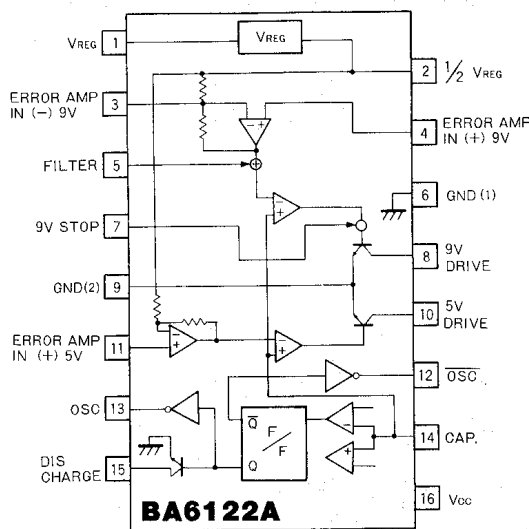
VREG 1

VREG

2 $\frac{1}{2}$ VREG

ERROR AMP IN (−) 9V 3

4 ERROR AMP IN (+) 9V

FILTER 5

6 GND (1)

9V STOP 7

8 9V DRIVE

GND(2) 9

10 5V DRIVE

ERROR AMP IN (+) 5V 11

12 $\overline{OSC}$

OSC 13

14 CAP.

DIS CHARGE 15

16 Vcc

$\overline{Q}$ F / F Q

BA6122A